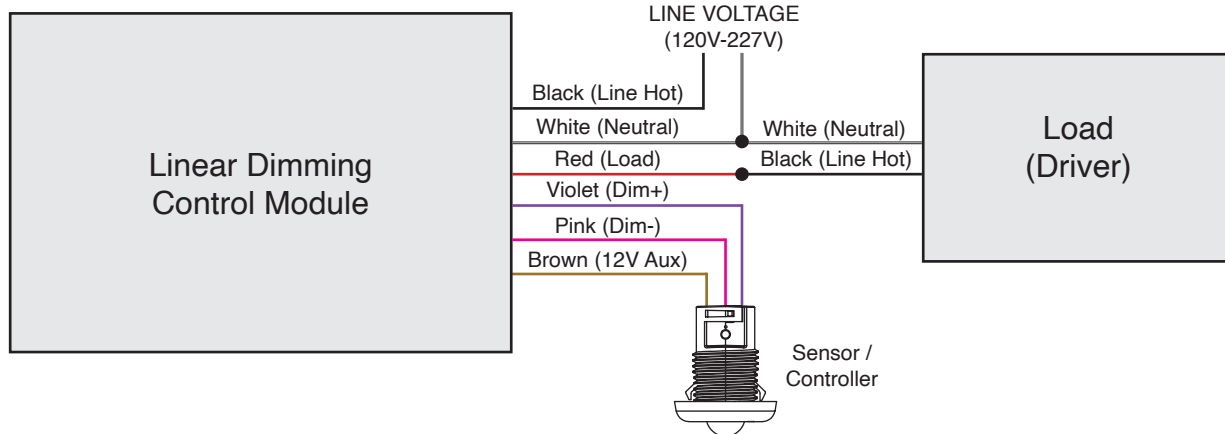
LINE VOLTAGE
(120V-227V)

Linear Dimming Control Module

Black (Line Hot)
White (Neutral)
Red (Load)
Violet (Dim+)
Pink (Dim-)
Brown (12V Aux)

White (Neutral)
Black (Line Hot)

Load
(Driver)

Sensor /
Controller